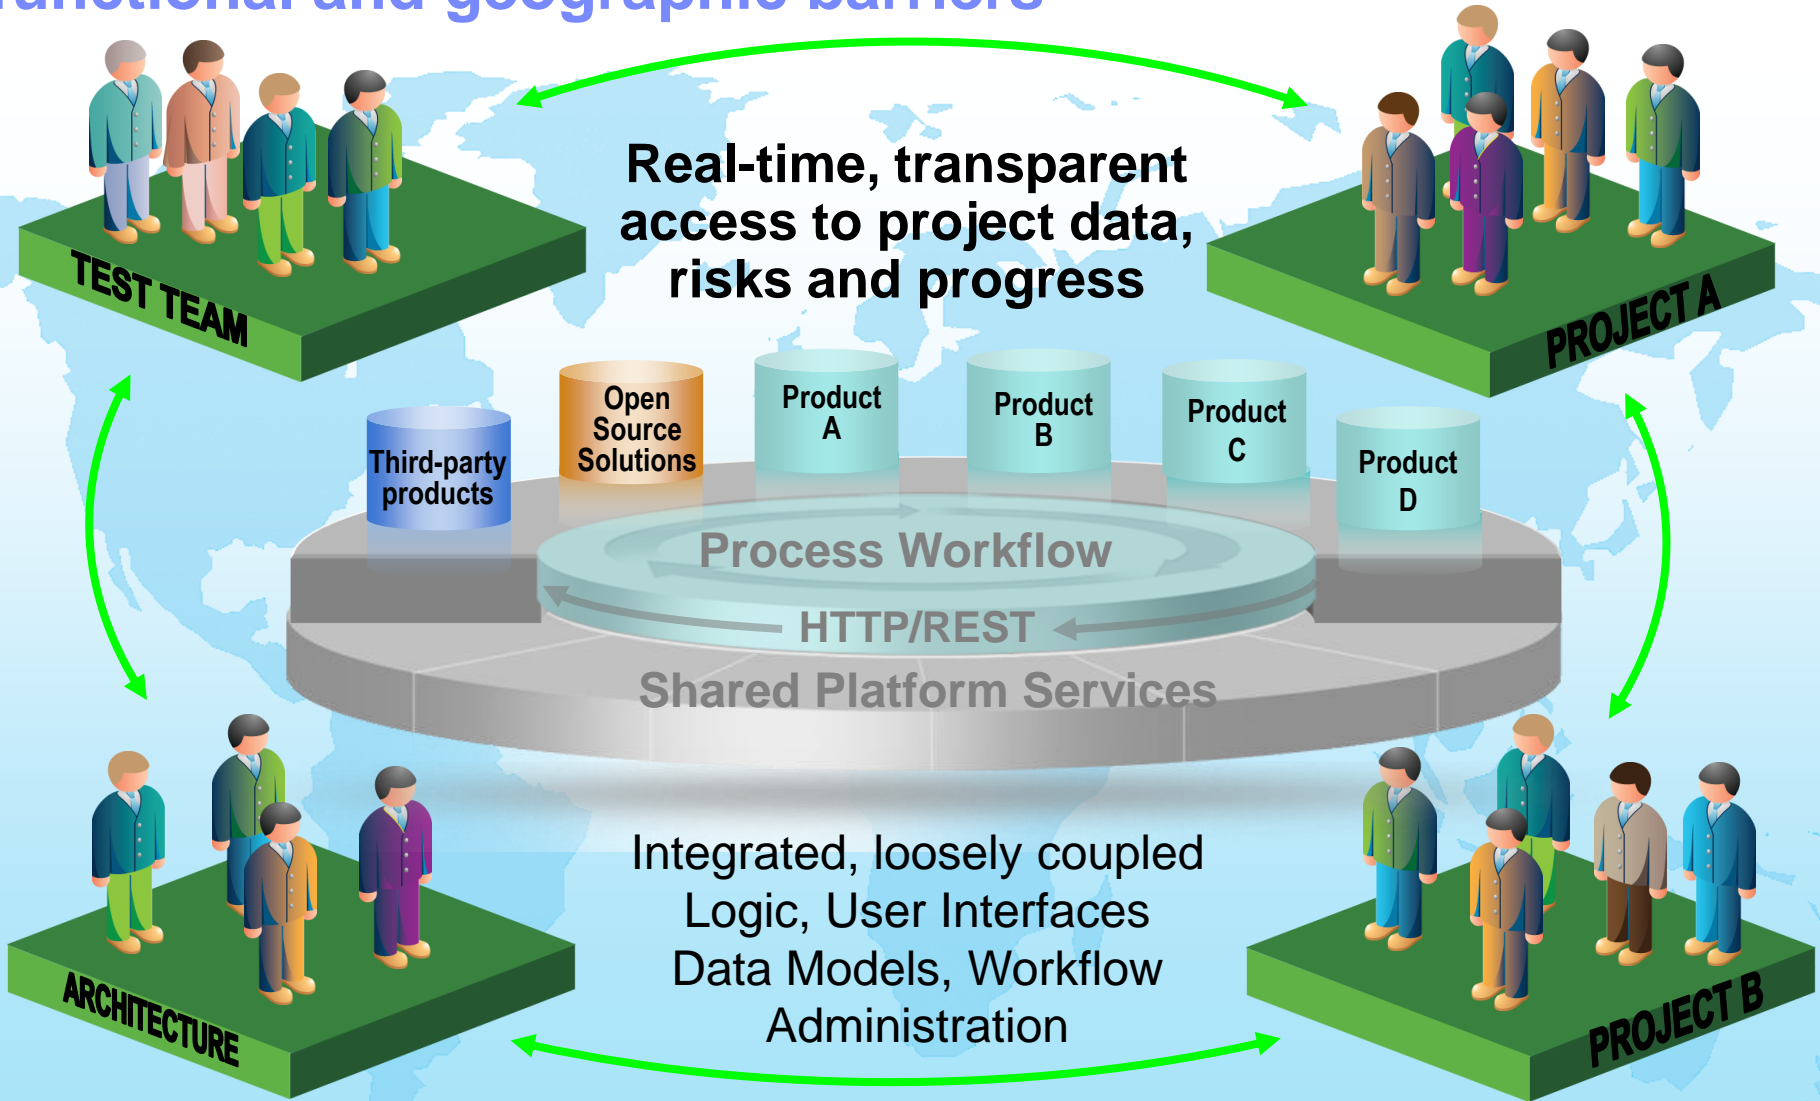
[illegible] and geographic barriers

TEST TEAM

Real-time, transparent access to project data, risks and progress

PROJECT A

Third-party products

Open Source Solutions

Product A

Product B

Product C

Product D

Process Workflow

HTTP/REST

Shared Platform Services

ARCHITECTURE

Integrated, loosely coupled Logic, User Interfaces Data Models, Workflow Administration

PROJECT B